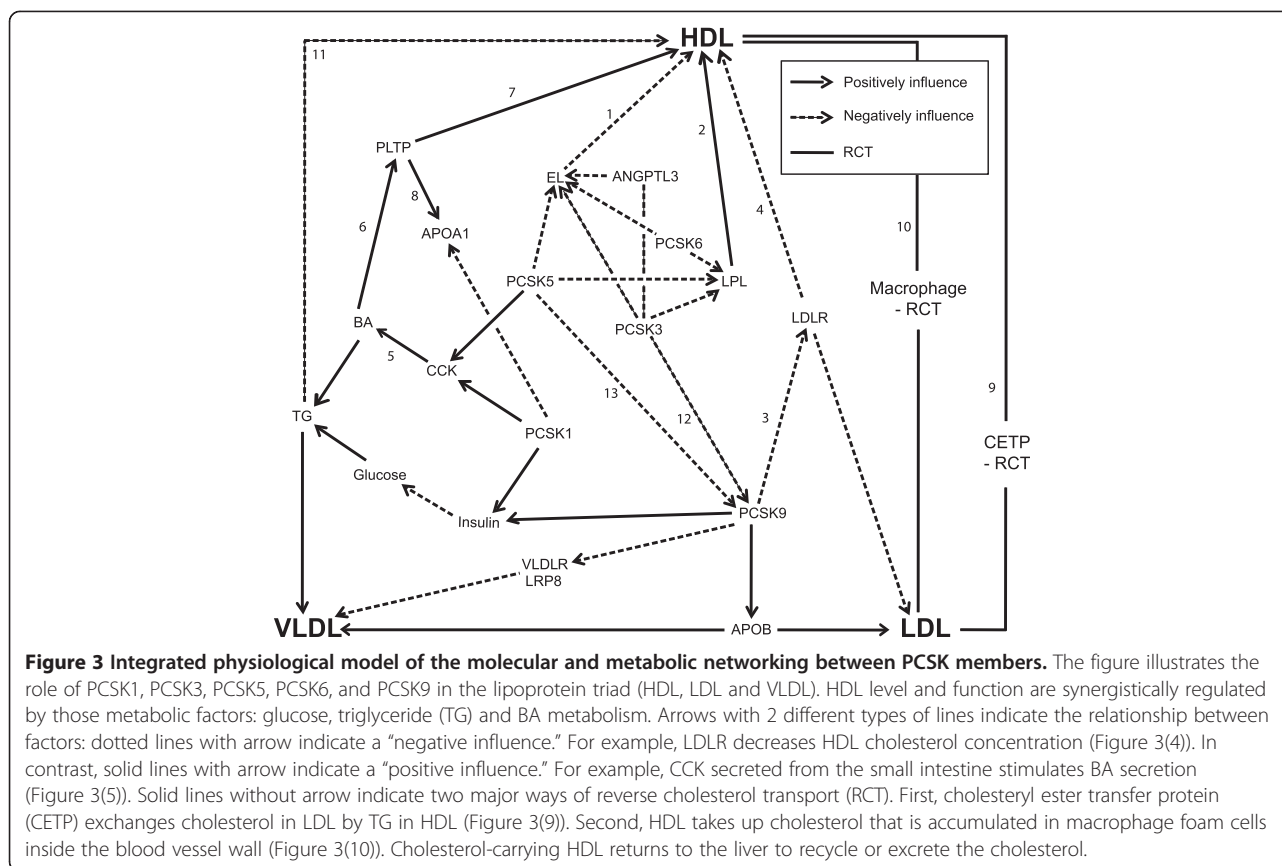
HDL

11

7

1

2

4

Positively influence

Negatively influence

RCT

PLTP

8

EL

ANGPTL3

APOA1

6

PCSK6

10

PCSK5

LPL

Macrophage - RCT

BA

PCSK3

LDLR

5

CCK

13

12

3

9

TG

PCSK1

CETP - RCT

Glucose

Insulin

PCSK9

VLDLR LRP8

VLDL

APOB

LDL

**Figure 3 Integrated physiological model of the molecular and metabolic networking between PCSK members.** The figure illustrates the role of PCSK1, PCSK3, PCSK5, PCSK6, and PCSK9 in the lipoprotein triad (HDL, LDL and VLDL). HDL level and function are synergistically regulated by those metabolic factors: glucose, triglyceride (TG) and BA metabolism. Arrows with 2 different types of lines indicate the relationship between factors: dotted lines with arrow indicate a "negative influence." For example, LDLR decreases HDL cholesterol concentration (Figure 3(4)). In contrast, solid lines with arrow indicate a "positive influence." For example, CCK secreted from the small intestine stimulates BA secretion (Figure 3(5)). Solid lines without arrow indicate two major ways of reverse cholesterol transport (RCT). First, cholesteryl ester transfer protein (CETP) exchanges cholesterol in LDL by TG in HDL (Figure 3(9)). Second, HDL takes up cholesterol that is accumulated in macrophage foam cells inside the blood vessel wall (Figure 3(10)). Cholesterol-carrying HDL returns to the liver to recycle or excrete the cholesterol.